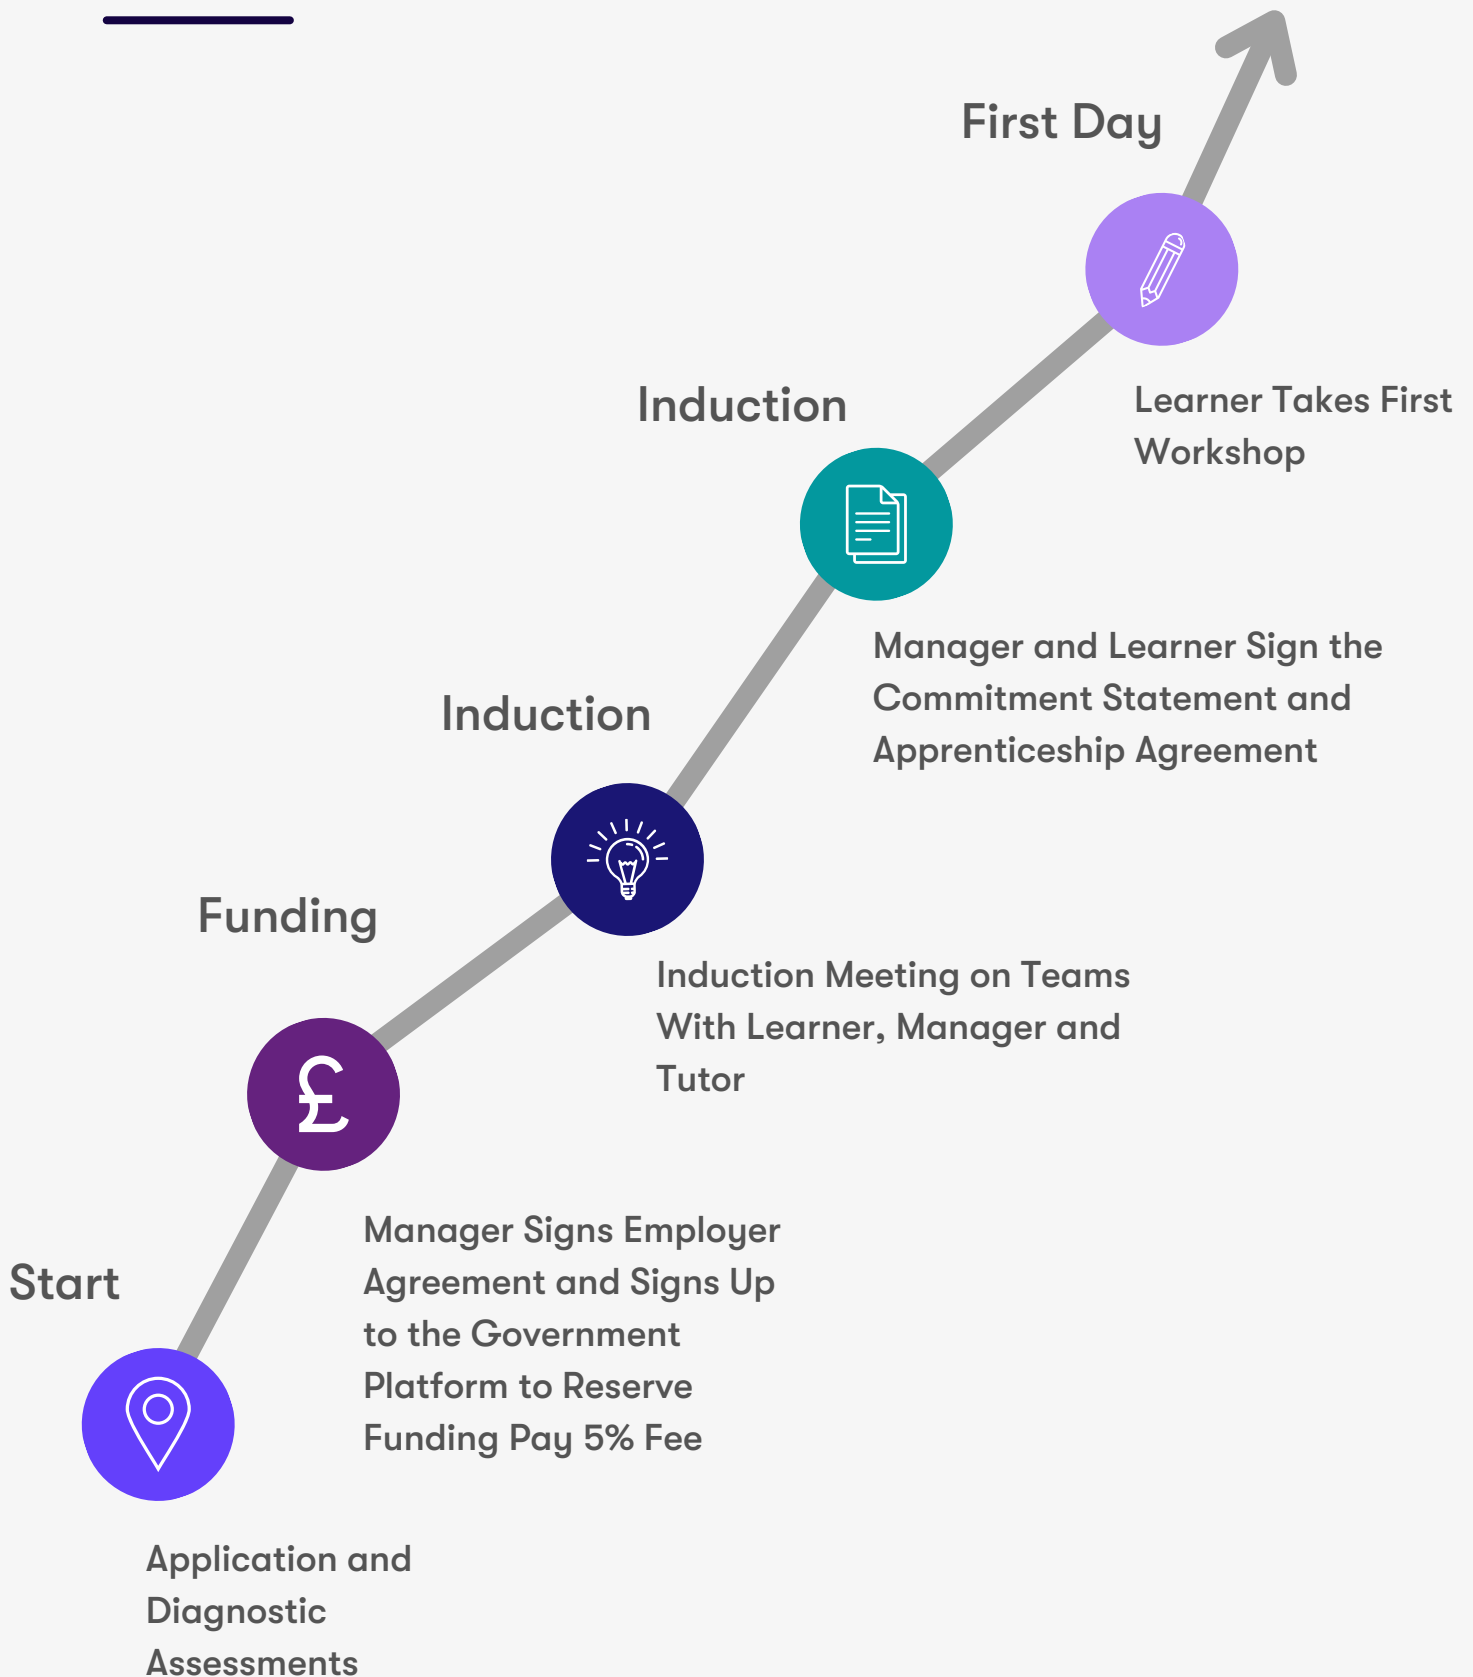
First Day

Learner Takes First Workshop

Induction

Manager and Learner Sign the Commitment Statement and Apprenticeship Agreement

Induction

Induction Meeting on Teams With Learner, Manager and Tutor

Funding

£

Manager Signs Employer Agreement and Signs Up to the Government Platform to Reserve Funding Pay 5% Fee

Start

Application and Diagnostic Assessments